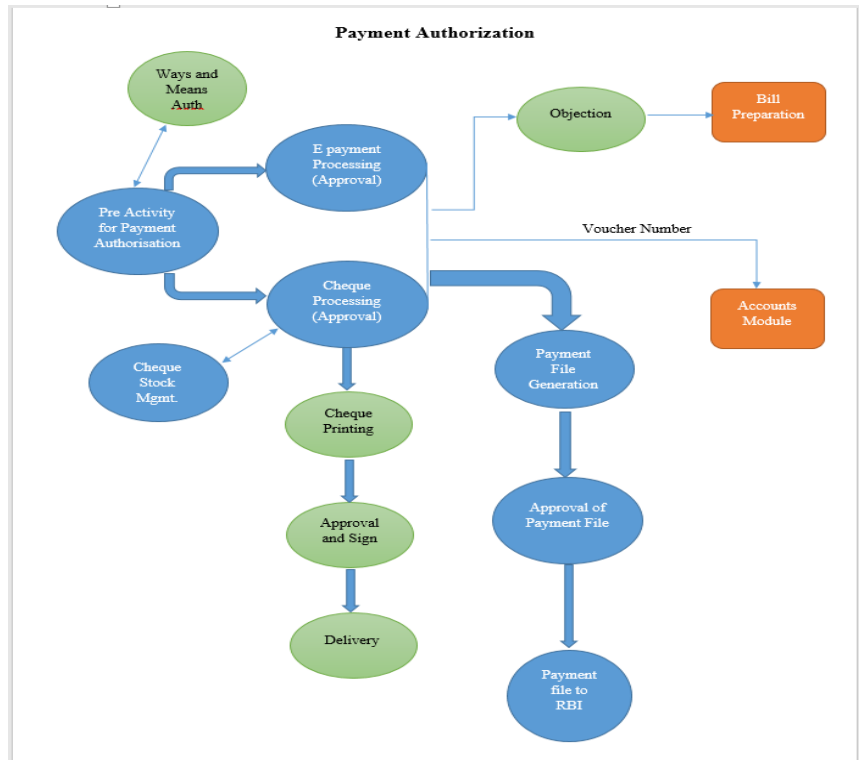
Payment Authorization

Ways and Means Auth

E payment Processing (Approval)

Objection

Bill Preparation

Pre Activity for Payment Authorisation

Voucher Number

Cheque Processing (Approval)

Accounts Module

Cheque Stock Mgmt.

Payment File Generation

Cheque Printing

Approval and Sign

Approval of Payment File

Delivery

Payment file to RBI